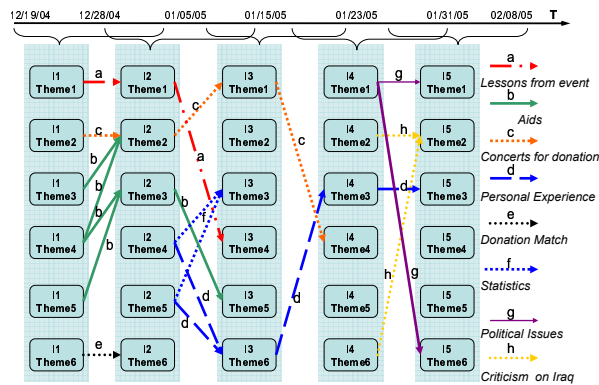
12/19/04 12/28/04 01/05/05 01/15/05 01/23/05 01/31/05 02/08/05 T

I1 Theme1
I1 Theme2
I1 Theme3
I1 Theme4
I1 Theme5
I1 Theme6

I2 Theme1
I2 Theme2
I2 Theme3
I2 Theme4
I2 Theme5
I2 Theme6

I3 Theme1
I3 Theme2
I3 Theme3
I3 Theme4
I3 Theme5
I3 Theme6

I4 Theme1
I4 Theme2
I4 Theme3
I4 Theme4
I4 Theme5
I4 Theme6

I5 Theme1
I5 Theme2
I5 Theme3
I5 Theme4
I5 Theme5
I5 Theme6

a c b b b b e a c f b d d d g h d h g c

a
Lessons from event
b
Aids
c
Concerts for donation
d
Personal Experience
e
Donation Match
f
Statistics
g
Political Issues
h
Criticism on Iraq